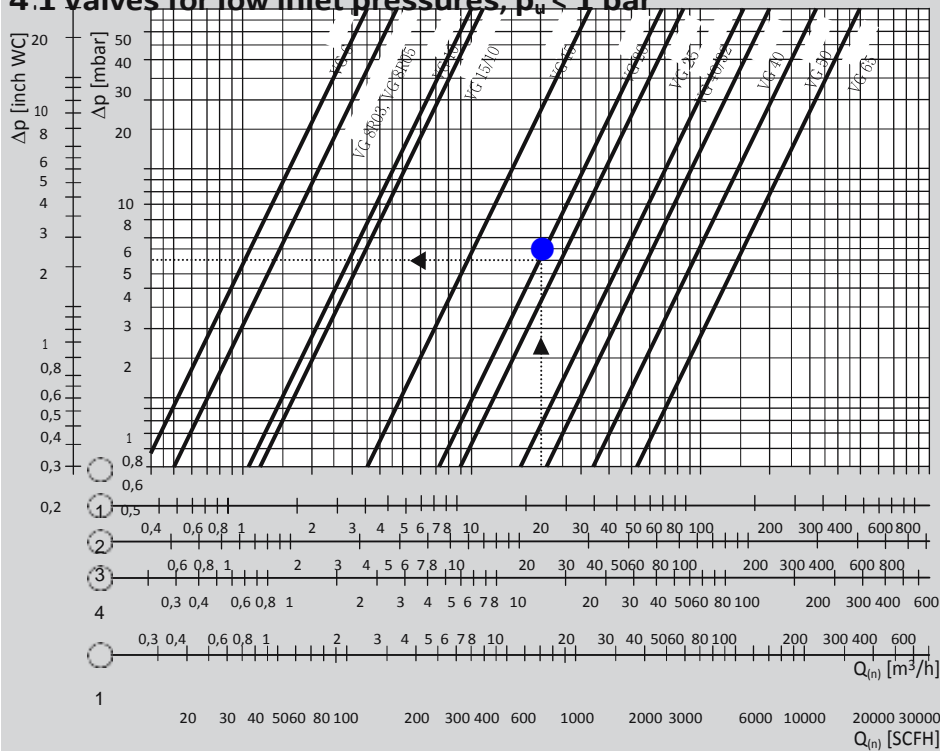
4.1 Valves for low inlet pressures, $p_u$ < 1 bar

Δp [inch WC]

Δp [mbar]

20
10
8
6
5
4
3
2
1
0,8
0,6
0,5
0,4
0,3
0,2

50
40
30
20
10
8
6
5
4
3
2
1
0,8
0,6
0,5

VG 6
VG 8R03, VG 8R05
VG 10
VG 15/10
VG 15
VG 20
VG 25
VG 40/32
VG 40
VG 50
VG 65

1
0,4 0,6 0,8 1 2 3 4 5 6 7 8 10 20 30 40 50 60 80 100 200 300 400 600 800
2
0,6 0,8 1 2 3 4 5 6 7 8 10 20 30 40 50 60 80 100 200 300 400 600 800
3
0,3 0,4 0,6 0,8 1 2 3 4 5 6 7 8 10 20 30 40 50 60 80 100 200 300 400 600
4
0,3 0,4 0,6 0,8 1 2 3 4 5 6 7 8 10 20 30 40 50 60 80 100 200 300 400 600
$Q_{(n)}$ [$m^3$/h]
1
20 30 40 50 60 80 100 200 300 400 600 1000 2000 3000 6000 10000 20000 30000
$Q_{(n)}$ [SCFH]